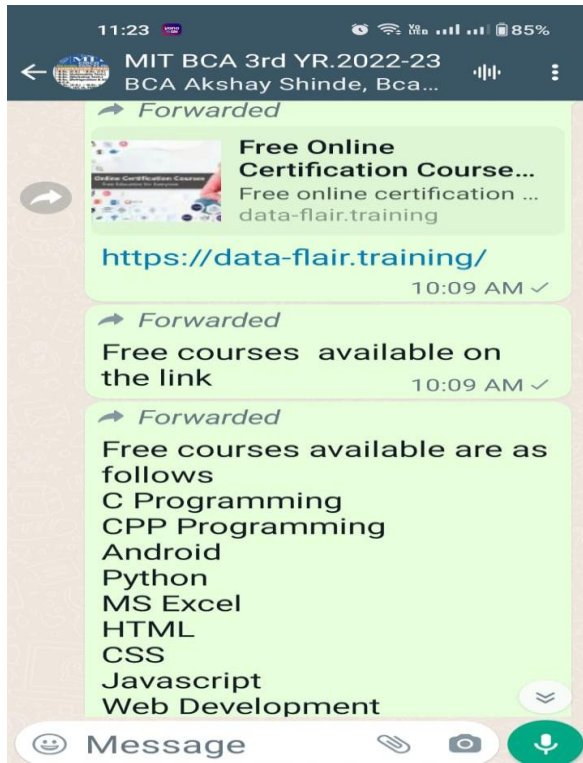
11:23

85%

MIT BCA 3rd YR.2022-23
BCA Akshay Shinde, Bca...

Forwarded

Online Certification Courses

Free Online Certification Course...
Free online certification ...
data-flair.training

https://data-flair.training/

10:09 AM

Forwarded

Free courses available on the link

10:09 AM

Forwarded

Free courses available are as follows
C Programming
CPP Programming
Android
Python
MS Excel
HTML
CSS
Javascript
Web Development

Message